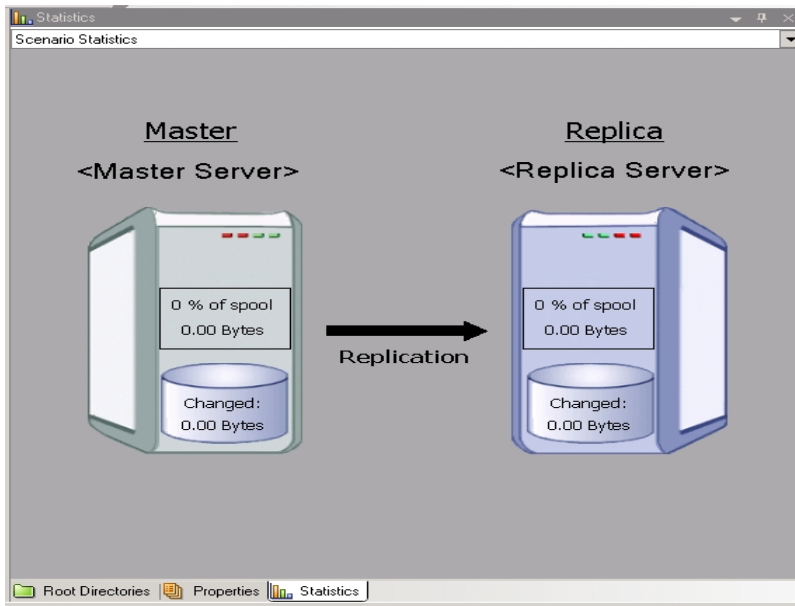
Statistics

Scenario Statistics

Master
<Master Server>

0 % of spool
0.00 Bytes

Changed:
0.00 Bytes

Replication

Replica
<Replica Server>

0 % of spool
0.00 Bytes

Changed:
0.00 Bytes

Root Directories | Properties | Statistics